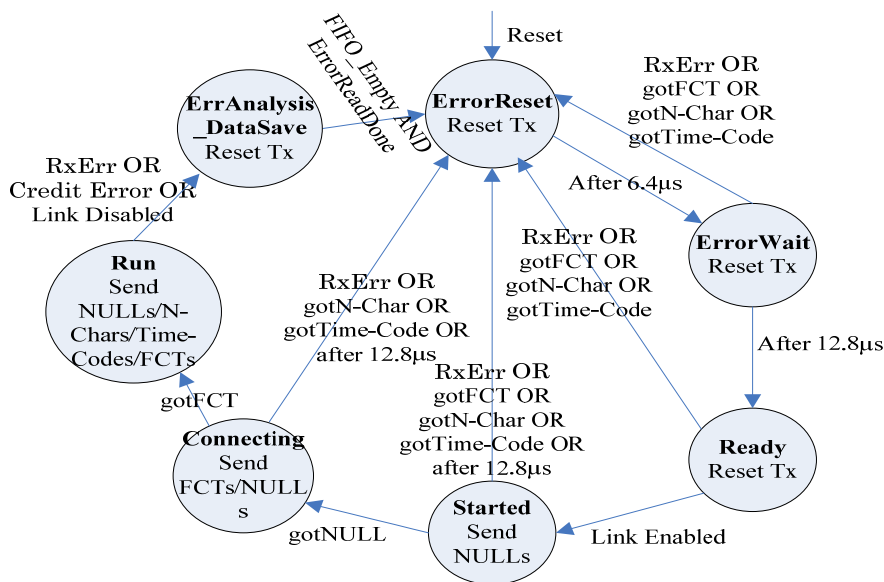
Reset

FIFO_Empty AND ErrorReadDone

ErrAnalysis _DataSave
Reset Tx

ErrorReset
Reset Tx

RxErr OR
gotFCT OR
gotN-Char OR
gotTime-Code

RxErr OR
Credit Error OR
Link Disabled

After 6.4μs

RxErr OR
gotFCT OR
gotN-Char OR
gotTime-Code

ErrorWait
Reset Tx

Run
Send
NULLs/N-Chars/Time-Codes/FCTs

RxErr OR
gotN-Char OR
gotTime-Code OR
after 12.8μs

After 12.8μs

RxErr OR
gotFCT OR
gotN-Char OR
gotTime-Code OR
after 12.8μs

gotFCT

Connecting
Send
FCTs/NULLs

Ready
Reset Tx

Started
Send
NULLs

gotNULL

Link Enabled